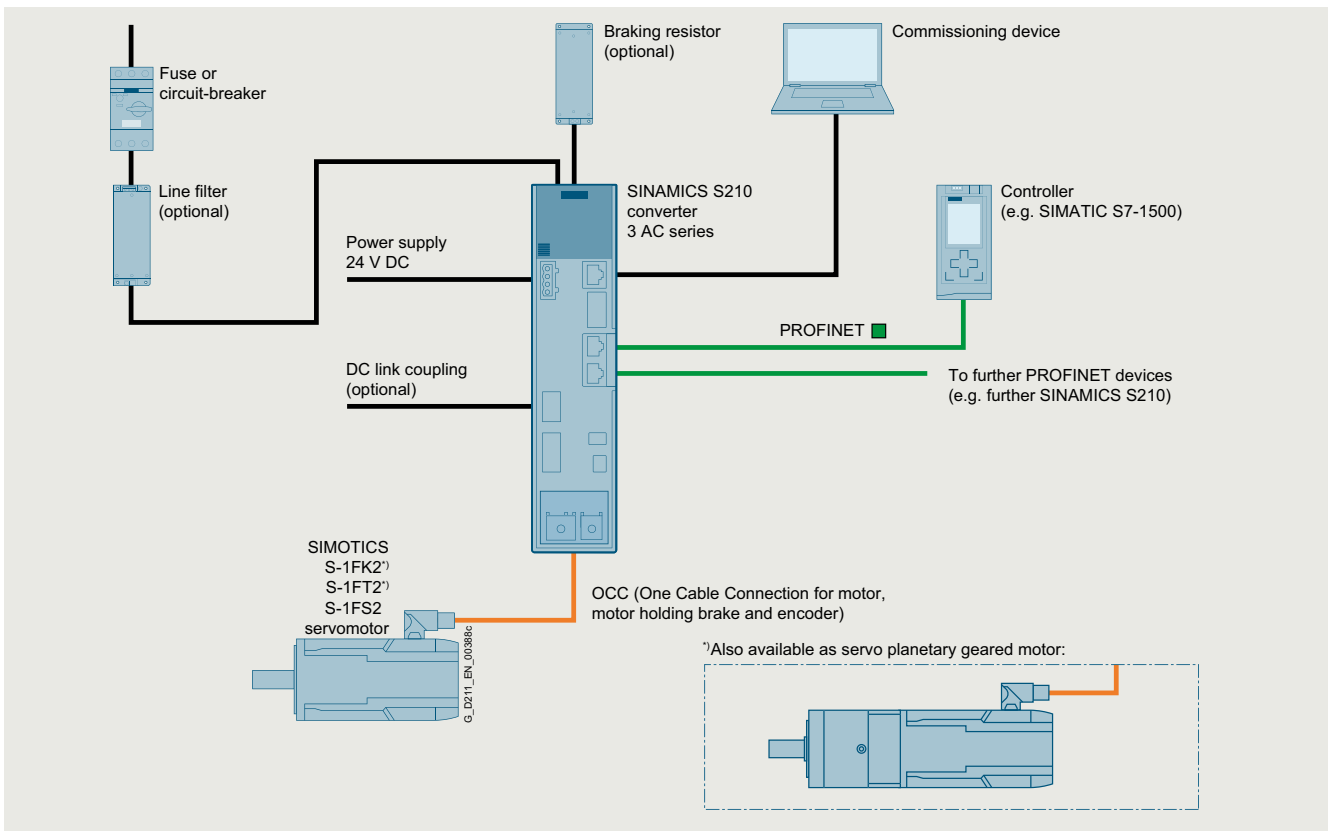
Fuse or circuit-breaker

Braking resistor (optional)

Commissioning device

Line filter (optional)

SINAMICS S210 converter 3 AC series

Controller (e.g. SIMATIC S7-1500)

Power supply 24 V DC

PROFINET

DC link coupling (optional)

To further PROFINET devices (e.g. further SINAMICS S210)

SIMOTICS S-1FK2$^{*)}$ S-1FT2$^{*)}$ S-1FS2 servomotor

OCC (One Cable Connection for motor, motor holding brake and encoder)

G_D211_EN_00388c

$^{*)}$Also available as servo planetary geared motor: